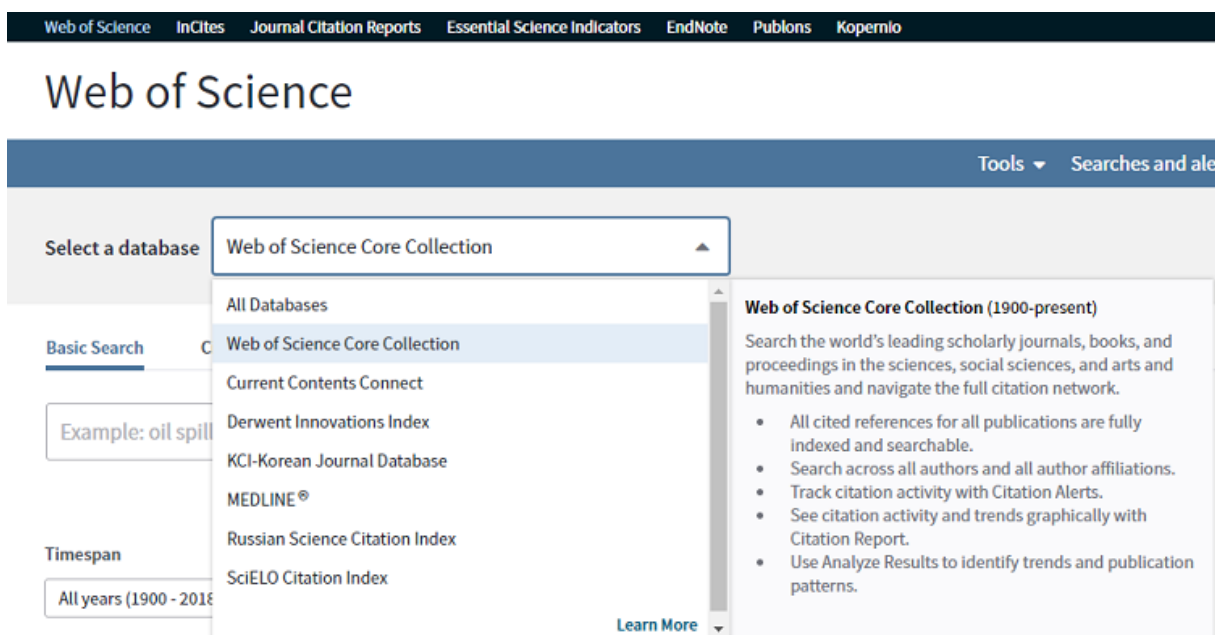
Web of Science InCites Journal Citation Reports Essential Science Indicators EndNote Publons Kopernio

Web of Science

Tools ▾ Searches and ale

Select a database

Web of Science Core Collection

All Databases
Web of Science Core Collection
Current Contents Connect
Derwent Innovations Index
KCI-Korean Journal Database
MEDLINE®
Russian Science Citation Index
SciELO Citation Index

Learn More

Basic Search C

Example: oil spill

Timespan

All years (1900 - 2018

**Web of Science Core Collection** (1900-present)

Search the world's leading scholarly journals, books, and proceedings in the sciences, social sciences, and arts and humanities and navigate the full citation network.

- All cited references for all publications are fully indexed and searchable.
- Search across all authors and all author affiliations.
- Track citation activity with Citation Alerts.
- See citation activity and trends graphically with Citation Report.
- Use Analyze Results to identify trends and publication patterns.